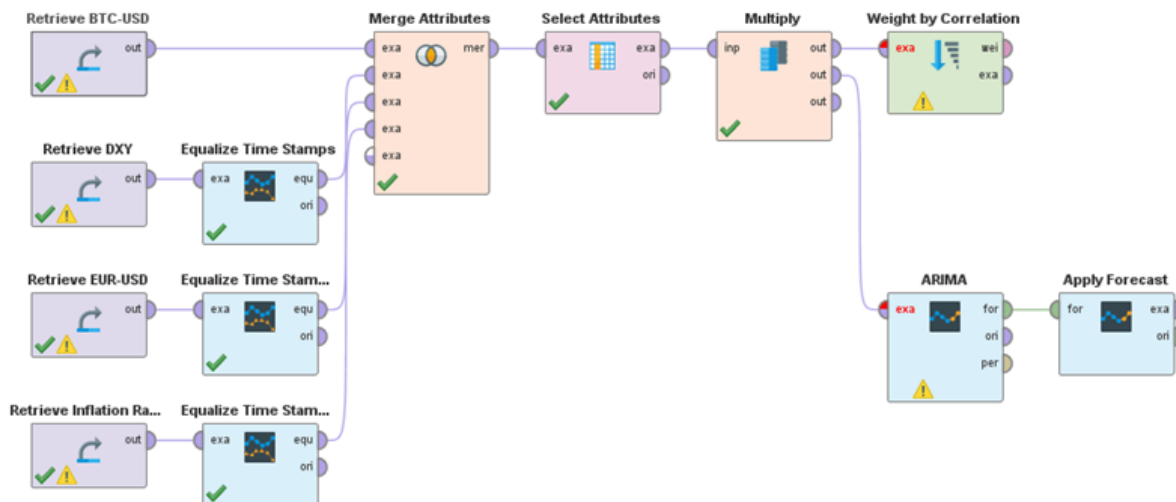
Retrieve BTC-USD
out

Merge Attributes
exa
exa
exa
exa
exa
mer

Select Attributes
exa
exa
ori

Multiply
inp
out
out
out

Weight by Correlation
exa
wei
exa

Retrieve DXY
out

Equalize Time Stamps
exa
equ
ori

Retrieve EUR-USD
out

Equalize Time Stam...
exa
equ
ori

ARIMA
exa
for
ori
per

Apply Forecast
for
exa
ori

Retrieve Inflation Ra...
out

Equalize Time Stam...
exa
equ
ori